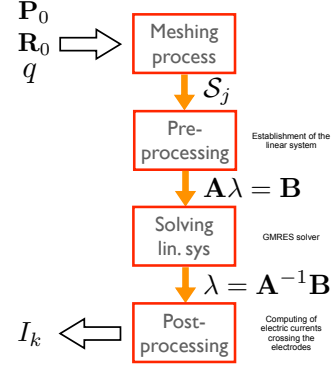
$\mathbf{P}_0$
$\mathbf{R}_0$
$q$

Meshing process

$\mathcal{S}_j$

Pre-processing

Establishment of the linear system

$\mathbf{A}\lambda = \mathbf{B}$

Solving lin. sys

GMRES solver

$\lambda = \mathbf{A}^{-1}\mathbf{B}$

$I_k$

Post-processing

Computing of electric currents crossing the electrodes